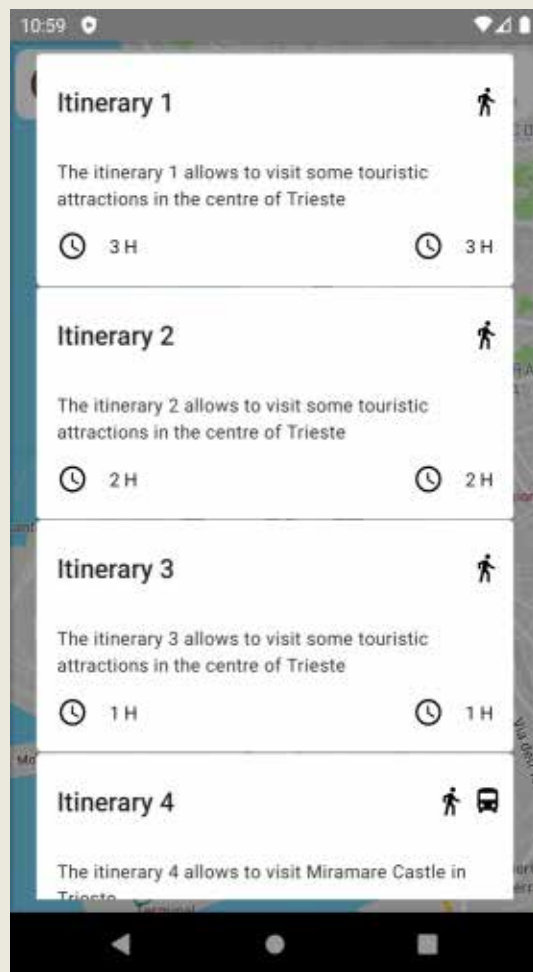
10:59

Itinerary 1

The itinerary 1 allows to visit some touristic attractions in the centre of Trieste

3 H

3 H

Itinerary 2

The itinerary 2 allows to visit some touristic attractions in the centre of Trieste

2 H

2 H

Itinerary 3

The itinerary 3 allows to visit some touristic attractions in the centre of Trieste

1 H

1 H

Itinerary 4

The itinerary 4 allows to visit Miramare Castle in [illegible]